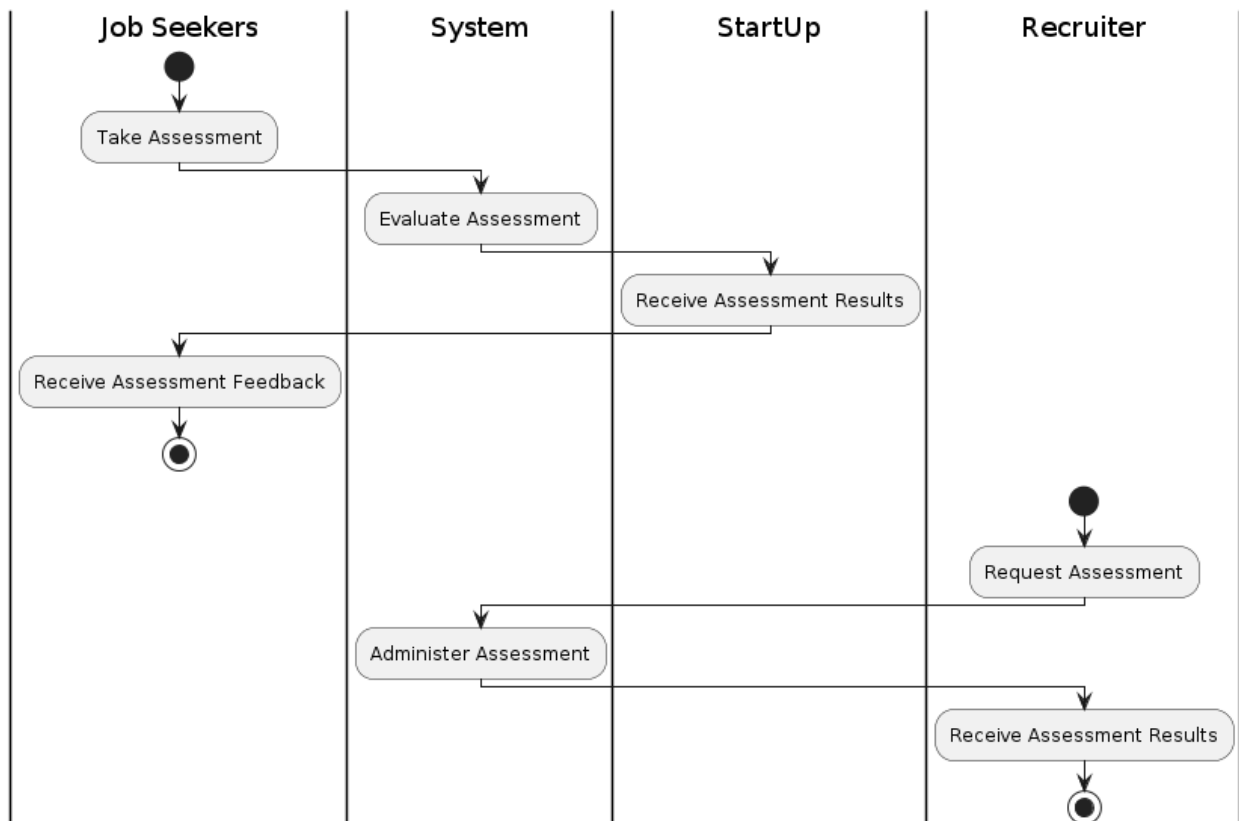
Job Seekers

System

StartUp

Recruiter

Take Assessment

Evaluate Assessment

Receive Assessment Results

Receive Assessment Feedback

Request Assessment

Administer Assessment

Receive Assessment Results